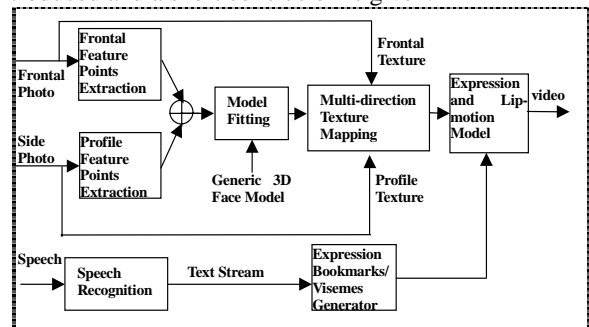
Frontal Photo

Frontal Feature Points Extraction

Side Photo

Profile Feature Points Extraction

Model Fitting

Generic 3D Face Model

Frontal Texture

Multi-direction Texture Mapping

Profile Texture

Expression and Lip-motion Model

video

Speech

Speech Recognition

Text Stream

Expression Bookmarks/ Visemes Generator